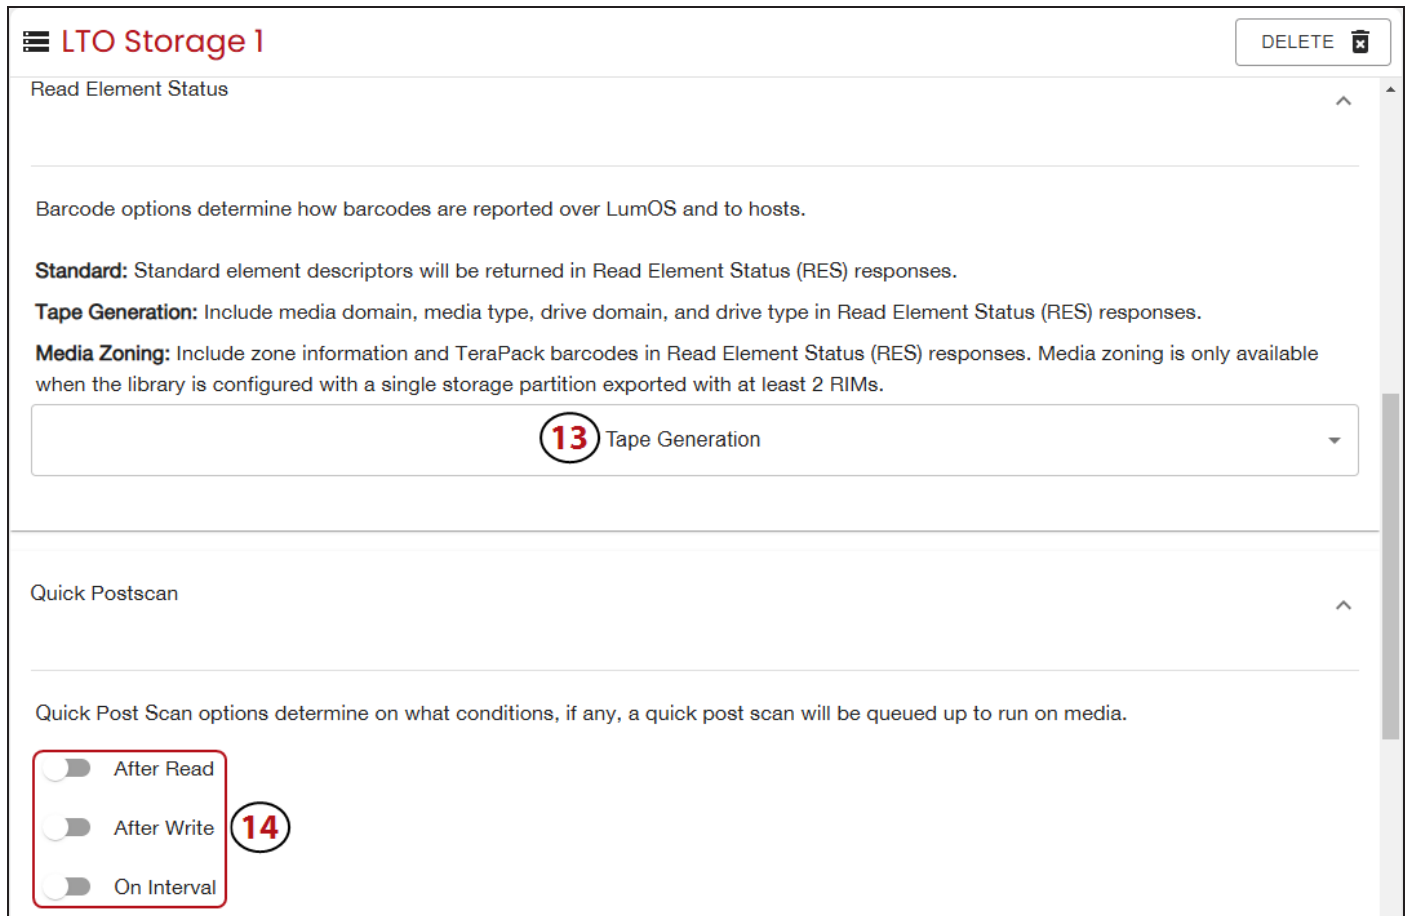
LTO Storage 1

DELETE

Read Element Status

Barcode options determine how barcodes are reported over LumOS and to hosts.

**Standard:** Standard element descriptors will be returned in Read Element Status (RES) responses.

**Tape Generation:** Include media domain, media type, drive domain, and drive type in Read Element Status (RES) responses.

**Media Zoning:** Include zone information and TeraPack barcodes in Read Element Status (RES) responses. Media zoning is only available when the library is configured with a single storage partition exported with at least 2 RIMs.

13 Tape Generation

Quick Postscan

Quick Post Scan options determine on what conditions, if any, a quick post scan will be queued up to run on media.

After Read

After Write

14

On Interval